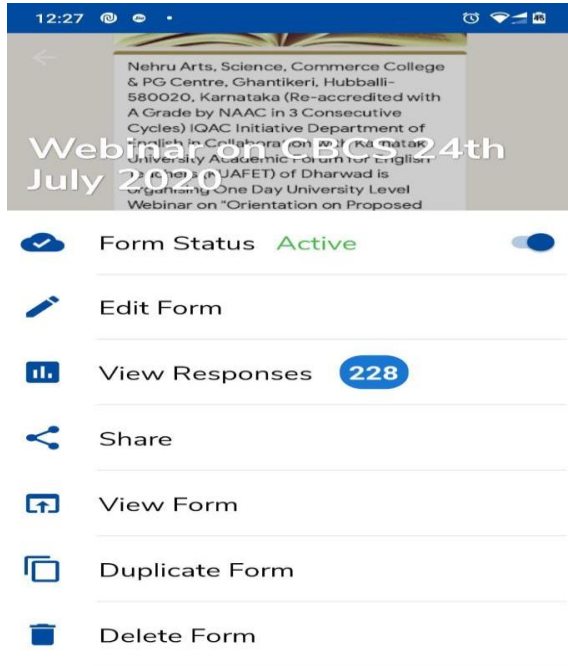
12:27

Nehru Arts, Science, Commerce College & PG Centre, Ghantikeri, Hubballi-580020, Karnataka (Re-accredited with A Grade by NAAC in 3 Consecutive Cycles) IQAC Initiative Department of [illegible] in Collaboration with Karnatak University Academic Forum for English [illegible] (UAFET) of Dharwad is organizing One Day University Level Webinar on "Orientation on Proposed

Webinar on CBCS 24th July 2020

Form Status Active

Edit Form

View Responses 228

Share

View Form

Duplicate Form

Delete Form